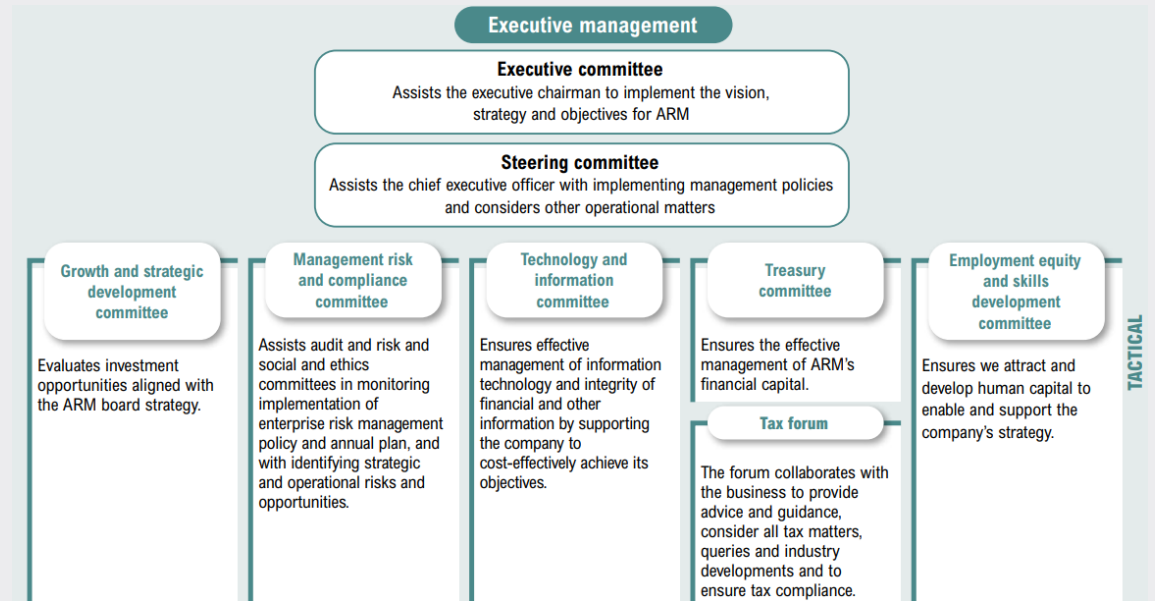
Executive management

Executive committee
Assists the executive chairman to implement the vision, strategy and objectives for ARM

Steering committee
Assists the chief executive officer with implementing management policies and considers other operational matters

Growth and strategic development committee

Evaluates investment opportunities aligned with the ARM board strategy.

Management risk and compliance committee

Assists audit and risk and social and ethics committees in monitoring implementation of enterprise risk management policy and annual plan, and with identifying strategic and operational risks and opportunities.

Technology and information committee

Ensures effective management of information technology and integrity of financial and other information by supporting the company to cost-effectively achieve its objectives.

Treasury committee

Ensures the effective management of ARM's financial capital.

Tax forum

The forum collaborates with the business to provide advice and guidance, consider all tax matters, queries and industry developments and to ensure tax compliance.

Employment equity and skills development committee

Ensures we attract and develop human capital to enable and support the company's strategy.

TACTICAL